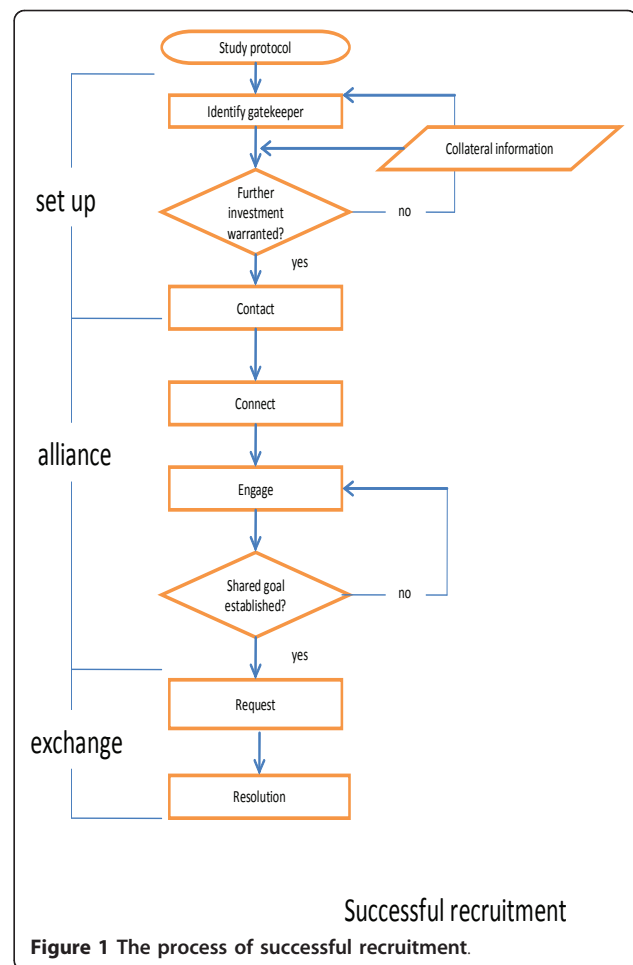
Study protocol

Identify gatekeeper

Collateral information

set up

Further investment warranted?

no

yes

Contact

Connect

alliance

Engage

Shared goal established?

no

yes

Request

exchange

Resolution

Successful recruitment

**Figure 1 The process of successful recruitment.**